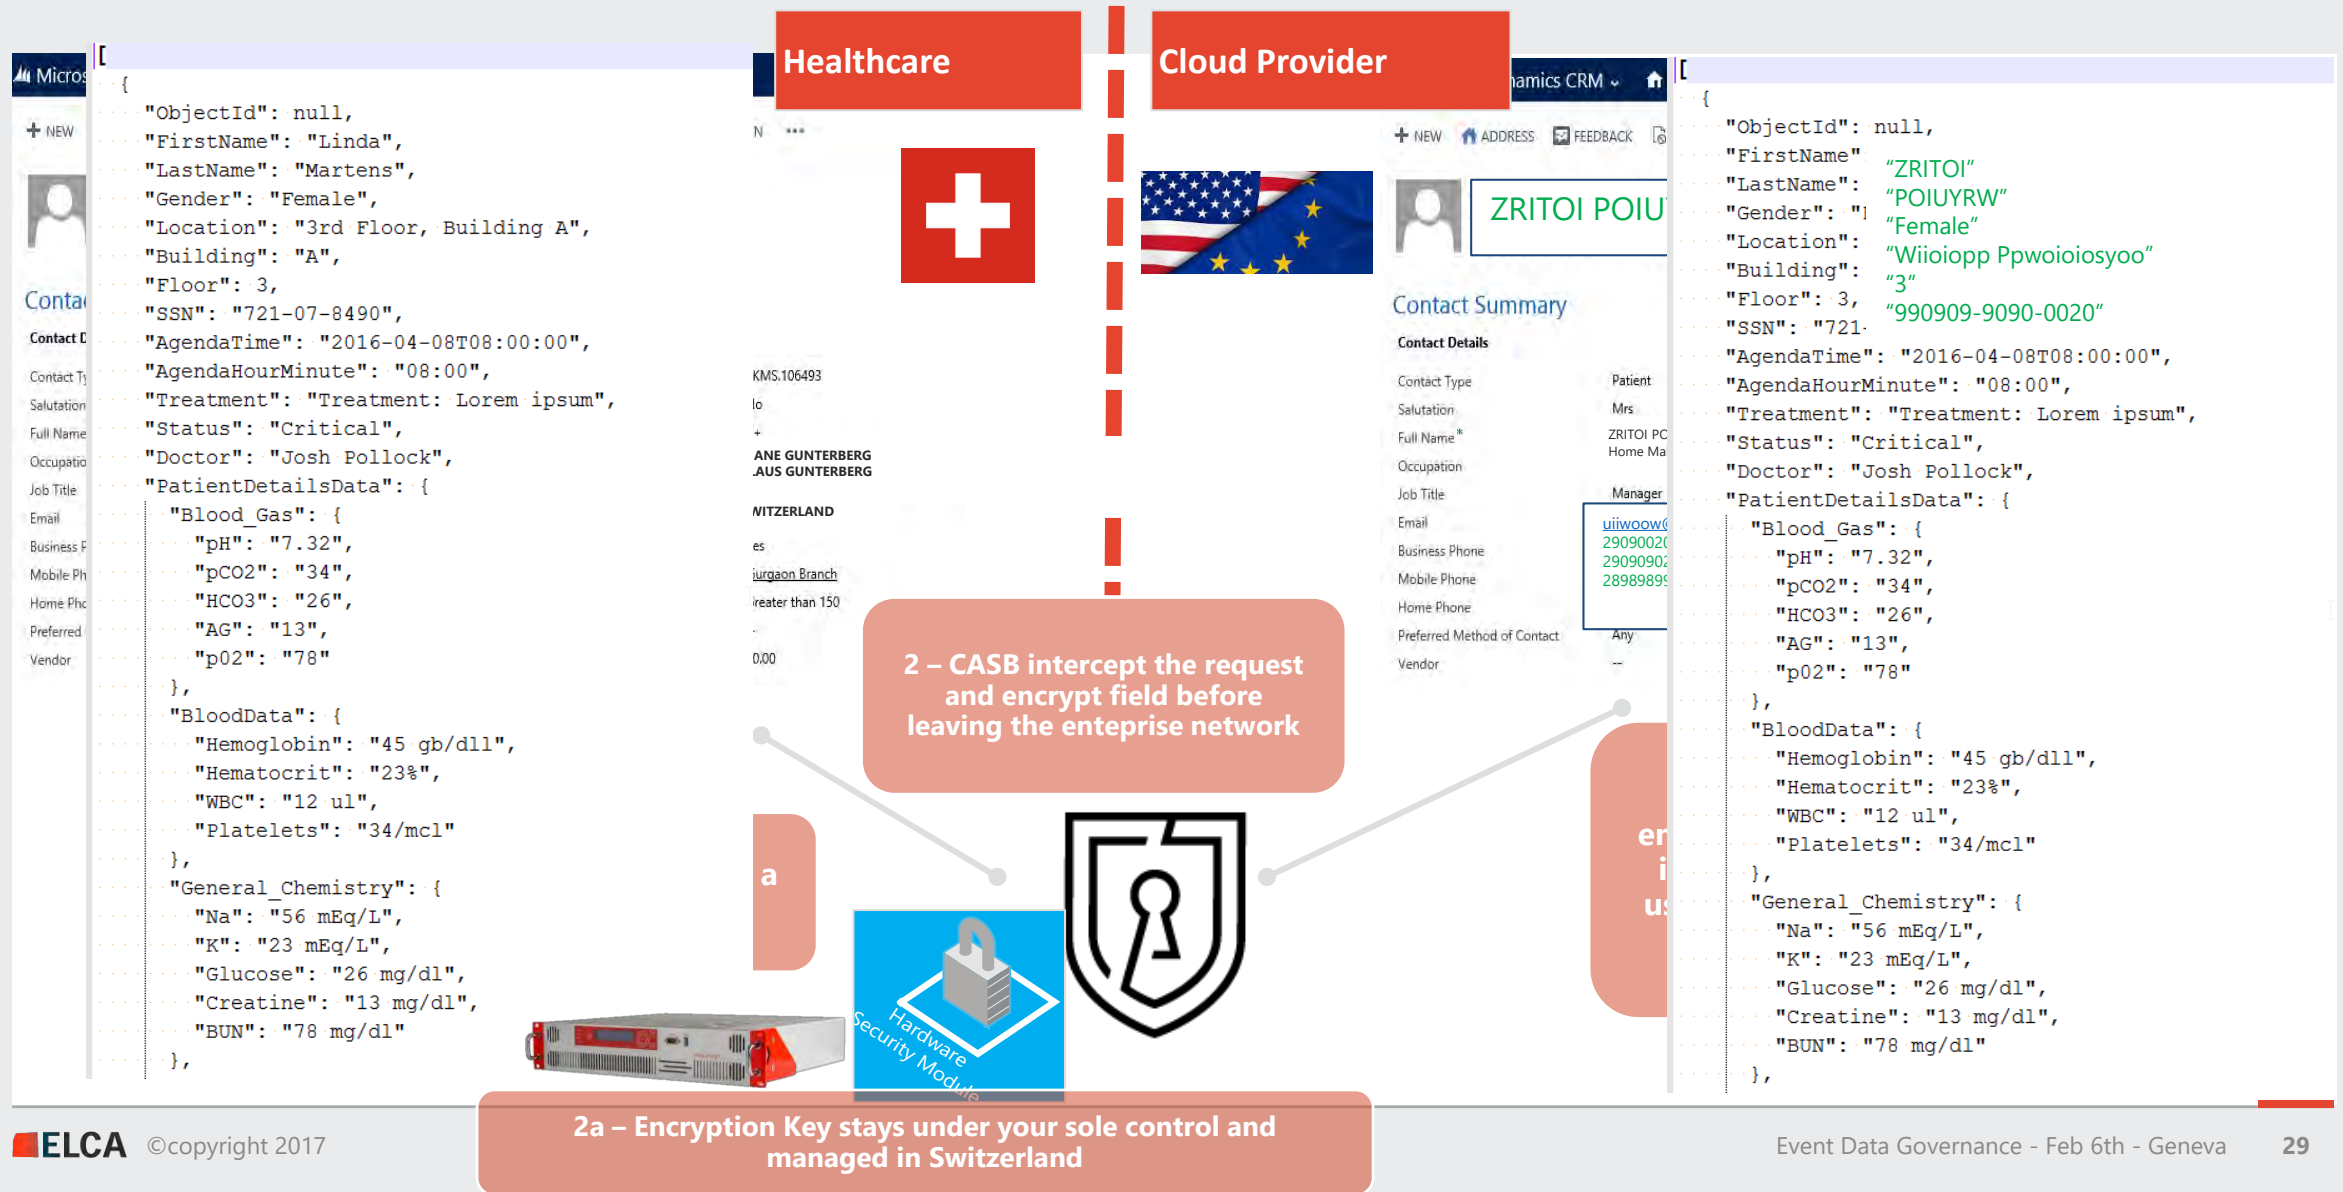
Micros

+ NEW

Conta

Contact D

Contact Ty
Salutation
Full Name
Occupatio
Job Title
Email
Business P
Mobile Ph
Home Pho
Preferred
Vendor

[
{
"ObjectId": null,
"FirstName": "Linda",
"LastName": "Martens",
"Gender": "Female",
"Location": "3rd Floor, Building A",
"Building": "A",
"Floor": 3,
"SSN": "721-07-8490",
"AgendaTime": "2016-04-08T08:00:00",
"AgendaHourMinute": "08:00",
"Treatment": "Treatment: Lorem ipsum",
"Status": "Critical",
"Doctor": "Josh Pollock",
"PatientDetailsData": {
"Blood_Gas": {
"pH": "7.32",
"pCO2": "34",
"HCO3": "26",
"AG": "13",
"p02": "78"
},
"BloodData": {
"Hemoglobin": "45 gb/dll",
"Hematocrit": "23%",
"WBC": "12 ul",
"Platelets": "34/mcl"
},
"General_Chemistry": {
"Na": "56 mEq/L",
"K": "23 mEq/L",
"Glucose": "26 mg/dl",
"Creatine": "13 mg/dl",
"BUN": "78 mg/dl"
},

Healthcare

Cloud Provider

KMS.106493
lo
ANE GUNTERBERG
AUS GUNTERBERG
WITZERLAND
es
iurgaon Branch
reater than 150
0.00

a

amics CRM

+ NEW ADDRESS FEEDBACK

ZRITOI POIU

Contact Summary

Contact Details

Contact Type Patient
Salutation Mrs
Full Name* ZRITOI PC Home Ma
Occupation
Job Title Manager
Email uiiwoow(
Business Phone 29090020
Mobile Phone 29090902
Home Phone 28989899
Preferred Method of Contact Any
Vendor --

2 – CASB intercept the request and encrypt field before leaving the enteprise network

Hardware Security Module

er
i
us

[
{
"ObjectId": null,
"FirstName" "ZRITOI"
"LastName": "POIUYRW"
"Gender": "Female"
"Location": "Wiioiopp Ppwoioiosyoo"
"Building": "3"
"Floor": 3, "990909-9090-0020"
"SSN": "721
"AgendaTime": "2016-04-08T08:00:00",
"AgendaHourMinute": "08:00",
"Treatment": "Treatment: Lorem ipsum",
"Status": "Critical",
"Doctor": "Josh Pollock",
"PatientDetailsData": {
"Blood_Gas": {
"pH": "7.32",
"pCO2": "34",
"HCO3": "26",
"AG": "13",
"p02": "78"
},
"BloodData": {
"Hemoglobin": "45 gb/dll",
"Hematocrit": "23%",
"WBC": "12 ul",
"Platelets": "34/mcl"
},
"General_Chemistry": {
"Na": "56 mEq/L",
"K": "23 mEq/L",
"Glucose": "26 mg/dl",
"Creatine": "13 mg/dl",
"BUN": "78 mg/dl"
},

ELCA ©copyright 2017

2a – Encryption Key stays under your sole control and managed in Switzerland

Event Data Governance - Feb 6th - Geneva 29